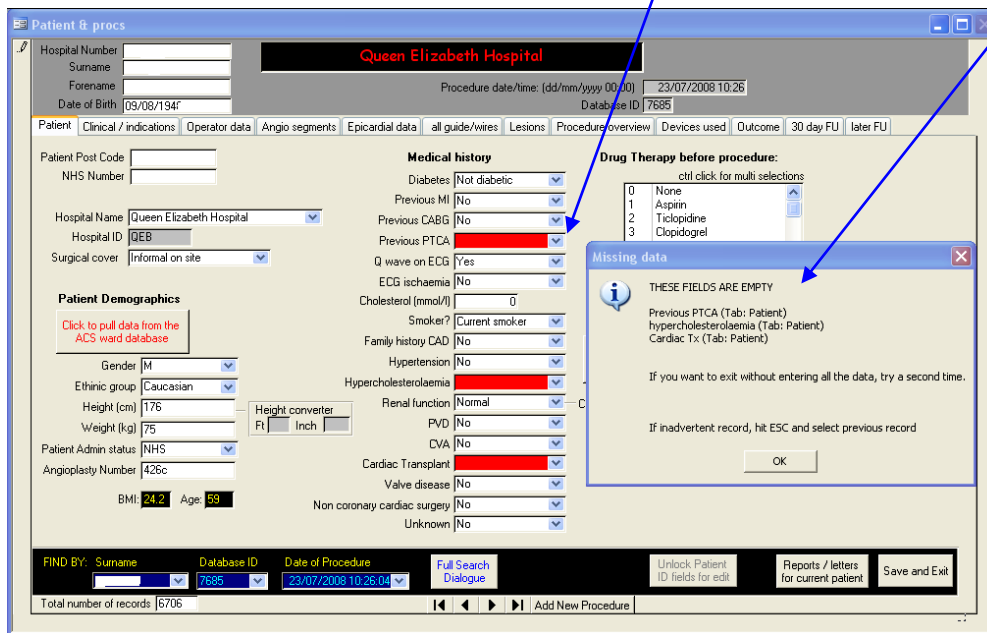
Patient & procs

Hospital Number
Surname
Forename
Date of Birth 09/08/1940

Queen Elizabeth Hospital

Procedure date/time: (dd/mm/yyyy 00:00) 23/07/2008 10:26
Database ID 7685

Patient | Clinical / indications | Operator data | Angio segments | Epicardial data | all guide/wires | Lesions | Procedure overview | Devices used | Outcome | 30 day FU | later FU

Patient Post Code
NHS Number

Hospital Name Queen Elizabeth Hospital
Hospital ID QEB
Surgical cover Informal on site

Patient Demographics

Click to pull data from the ACS ward database

Gender M
Ethinic group Caucasian
Height (cm) 176
Weight (kg) 75
Height converter
Ft Inch
Patient Admin status NHS
Angioplasty Number 426c

BMI: 24.2 Age: 59

Medical history
Diabetes Not diabetic
Previous MI No
Previous CABG No
Previous PTCA
Q wave on ECG Yes
ECG ischaemia No
Cholesterol (mmol/l) 0
Smoker? Current smoker
Family history CAD No
Hypertension No
Hypercholesterolaemia
Renal function Normal
PVD No
CVA No
Cardiac Transplant
Valve disease No
Non coronary cardiac surgery No
Unknown No

Drug Therapy before procedure:
ctrl click for multi selections
0 None
1 Aspirin
2 Ticlopidine
3 Clopidogrel

Missing data
THESE FIELDS ARE EMPTY

Previous PTCA (Tab: Patient)
hypercholesterolaemia (Tab: Patient)
Cardiac Tx (Tab: Patient)

If you want to exit without entering all the data, try a second time.

If inadvertent record, hit ESC and select previous record

OK

FIND BY: Surname Database ID Date of Procedure
7685 23/07/2008 10:26:04
Full Search Dialogue
Unlock Patient ID fields for edit
Reports / letters for current patient
Save and Exit
Total number of records 6706
Add New Procedure